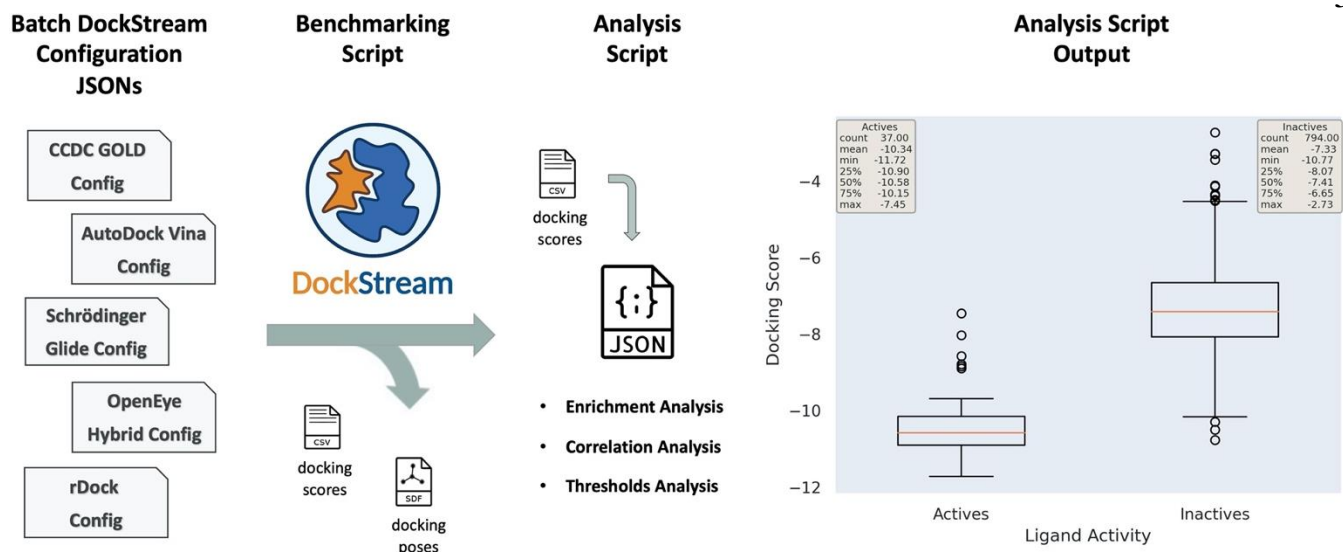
Batch DockStream Configuration JSONs

Benchmarking Script

Analysis Script

Analysis Script Output

CCDC GOLD Config

AutoDock Vina Config

Schrödinger Glide Config

OpenEye Hybrid Config

rDock Config

DockStream

CSV

docking scores

SDF

docking poses

CSV

docking scores

{;}

JSON

• Enrichment Analysis

• Correlation Analysis

• Thresholds Analysis

| Actives | |
|---|---|
| count | 37.00 |
| mean | -10.34 |
| min | -11.72 |
| 25% | -10.90 |
| 50% | -10.58 |
| 75% | -10.15 |
| max | -7.45 |

| Inactives | |
|---|---|
| count | 794.00 |
| mean | -7.33 |
| min | -10.77 |
| 25% | -8.07 |
| 50% | -7.41 |
| 75% | -6.65 |
| max | -2.73 |

Docking Score

−4

−6

−8

−10

−12

Actives

Inactives

Ligand Activity